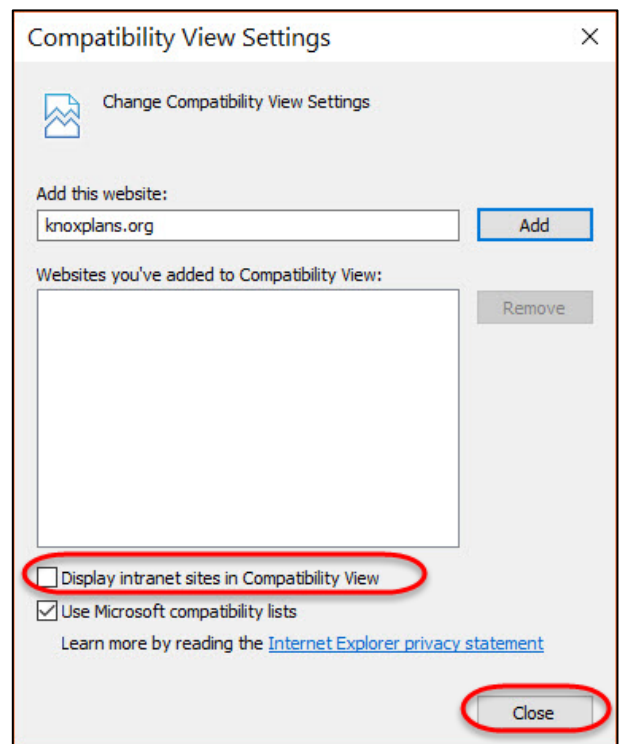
Compatibility View Settings

×

Change Compatibility View Settings

Add this website:

knoxplans.org

Add

Websites you've added to Compatibility View:

Remove

Display intranet sites in Compatibility View

Use Microsoft compatibility lists

Learn more by reading the Internet Explorer privacy statement

Close